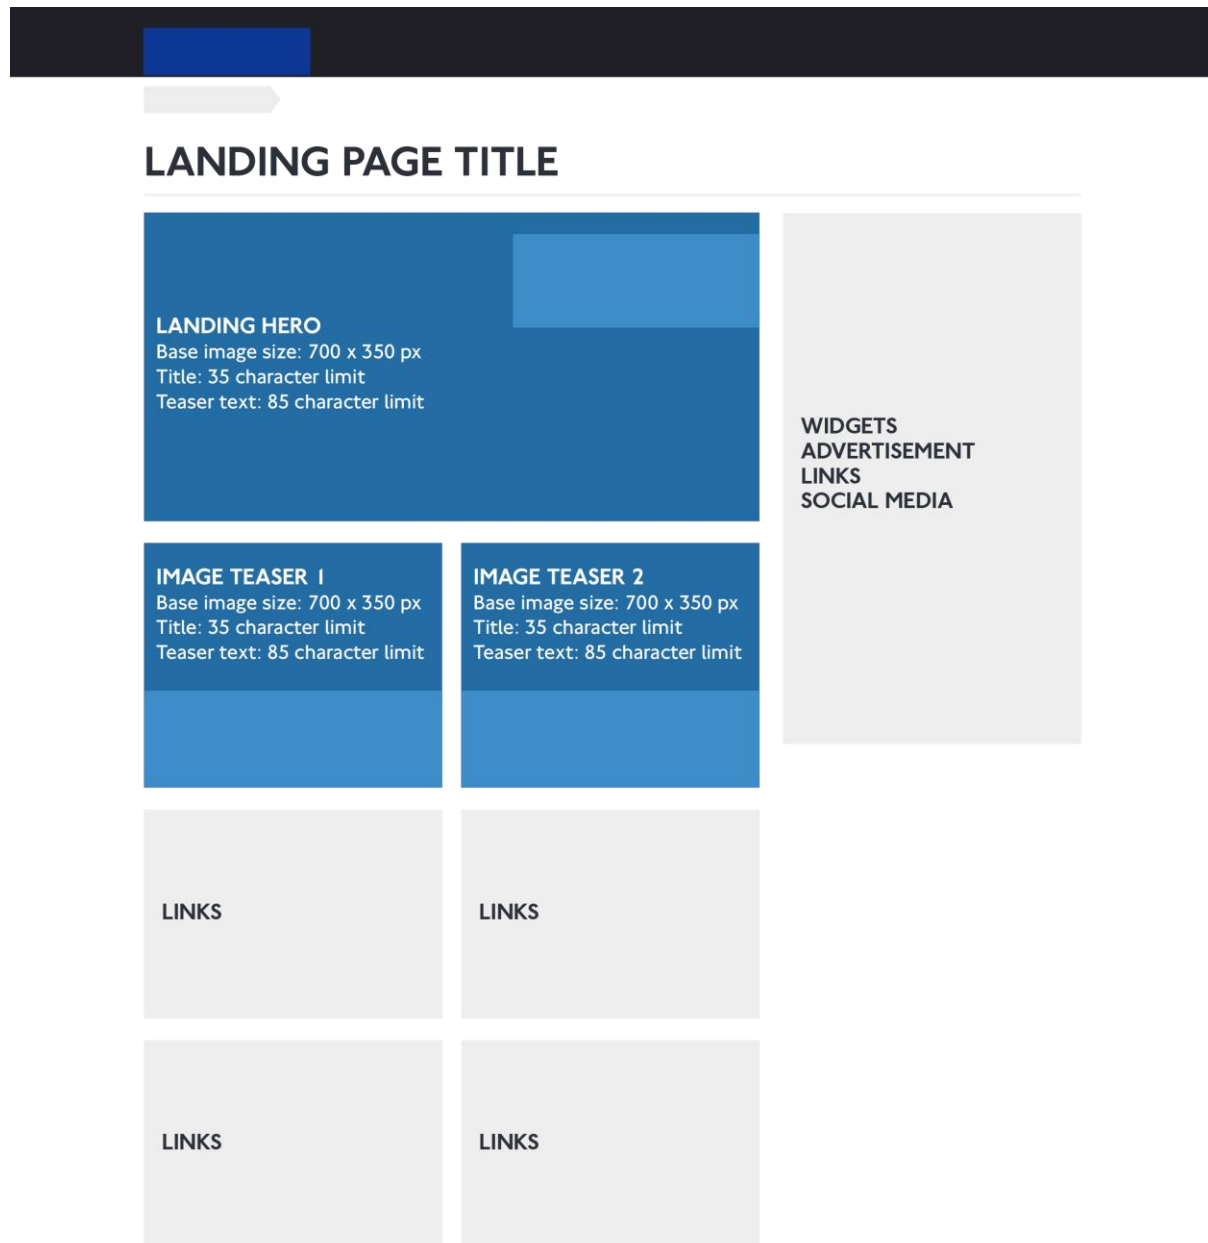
LANDING PAGE TITLE

LANDING HERO
Base image size: 700 x 350 px
Title: 35 character limit
Teaser text: 85 character limit

WIDGETS
ADVERTISEMENT
LINKS
SOCIAL MEDIA

IMAGE TEASER 1
Base image size: 700 x 350 px
Title: 35 character limit
Teaser text: 85 character limit

IMAGE TEASER 2
Base image size: 700 x 350 px
Title: 35 character limit
Teaser text: 85 character limit

LINKS

LINKS

LINKS

LINKS